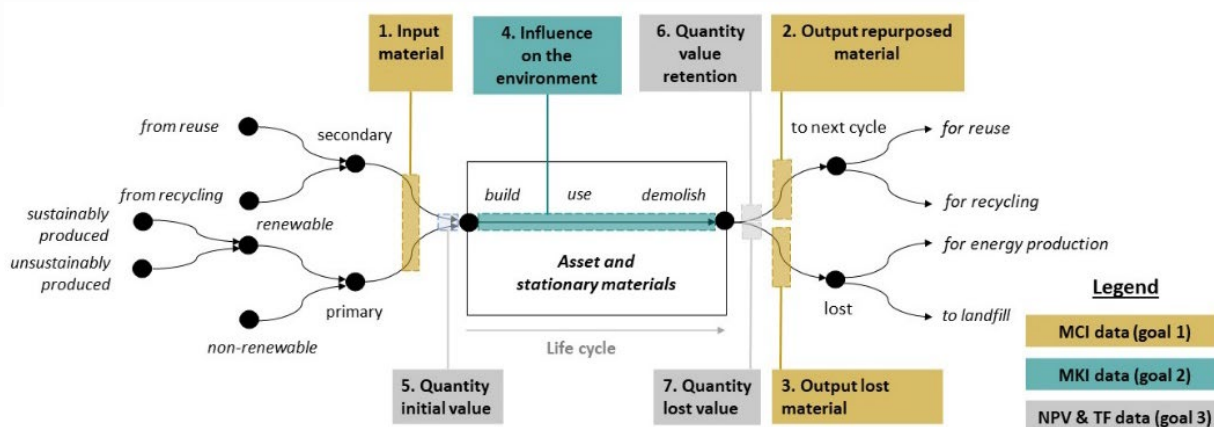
1. Input material

4. Influence on the environment

6. Quantity value retention

2. Output repurposed material

from reuse

secondary

from recycling

sustainably produced

renewable

unsustainably produced

primary

non-renewable

build

use

demolish

Asset and stationary materials

Life cycle

to next cycle

for reuse

for recycling

for energy production

lost

to landfill

5. Quantity initial value

7. Quantity lost value

3. Output lost material

Legend

MCI data (goal 1)

MKI data (goal 2)

NPV & TF data (goal 3)